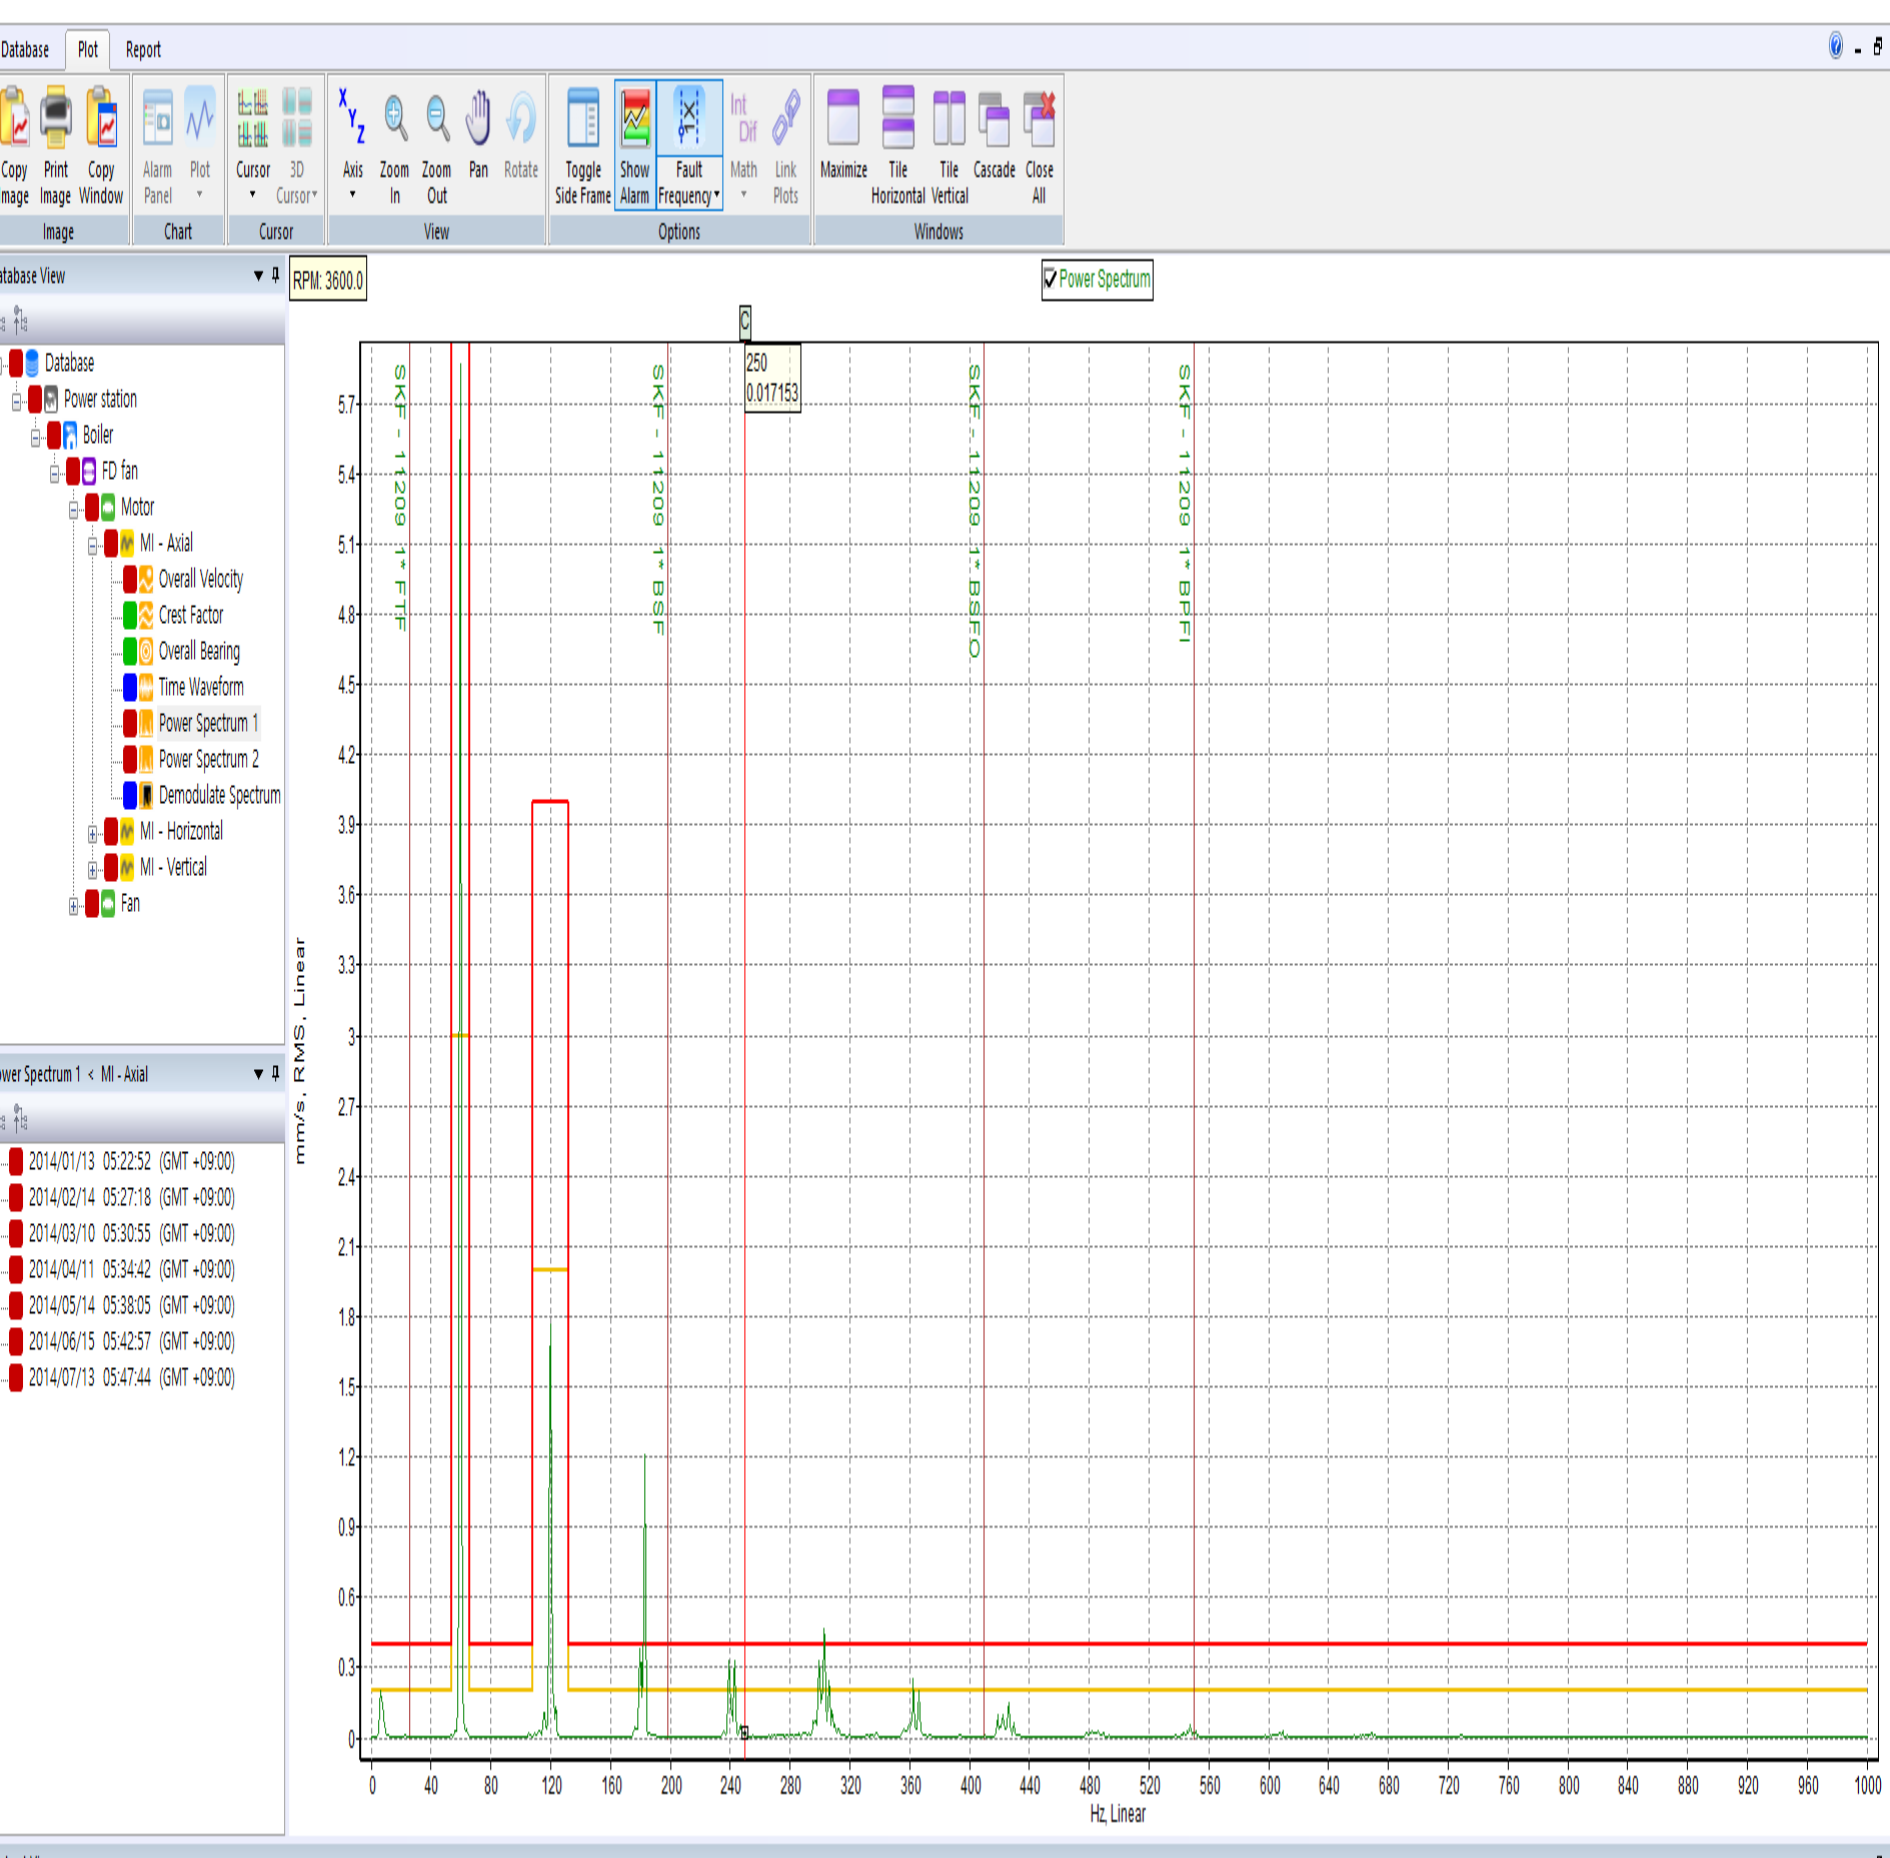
Database Plot Report

Copy Image Print Image Copy Window
Image
Alarm Panel Plot
Chart
Cursor 3D Cursor
Cursor
Axis Zoom In Zoom Out Pan Rotate
View
Toggle Side Frame Show Alarm Fault Frequency Int Dif Math Link Plots
Options
Maximize Tile Horizontal Tile Vertical Cascade Close All
Windows

atabase View

Database
Power station
Boiler
FD fan
Motor
MI - Axial
Overall Velocity
Crest Factor
Overall Bearing
Time Waveform
Power Spectrum 1
Power Spectrum 2
Demodulate Spectrum
MI - Horizontal
MI - Vertical
Fan

wer Spectrum 1 < MI - Axial

2014/01/13 05:22:52 (GMT +09:00)
2014/02/14 05:27:18 (GMT +09:00)
2014/03/10 05:30:55 (GMT +09:00)
2014/04/11 05:34:42 (GMT +09:00)
2014/05/14 05:38:05 (GMT +09:00)
2014/06/15 05:42:57 (GMT +09:00)
2014/07/13 05:47:44 (GMT +09:00)

RPM: 3600.0

Power Spectrum

C
250
0.017153

SKF - 11209 1* FTF
SKF - 11209 1* BSF
SKF - 11209 1* BSFO
SKF - 11209 1* BPFI

mm/s, RMS, Linear

5.7
5.4
5.1
4.8
4.5
4.2
3.9
3.6
3.3
3
2.7
2.4
2.1
1.8
1.5
1.2
0.9
0.6
0.3
0

0 40 80 120 160 200 240 280 320 360 400 440 480 520 560 600 640 680 720 760 800 840 880 920 960 1000
Hz, Linear